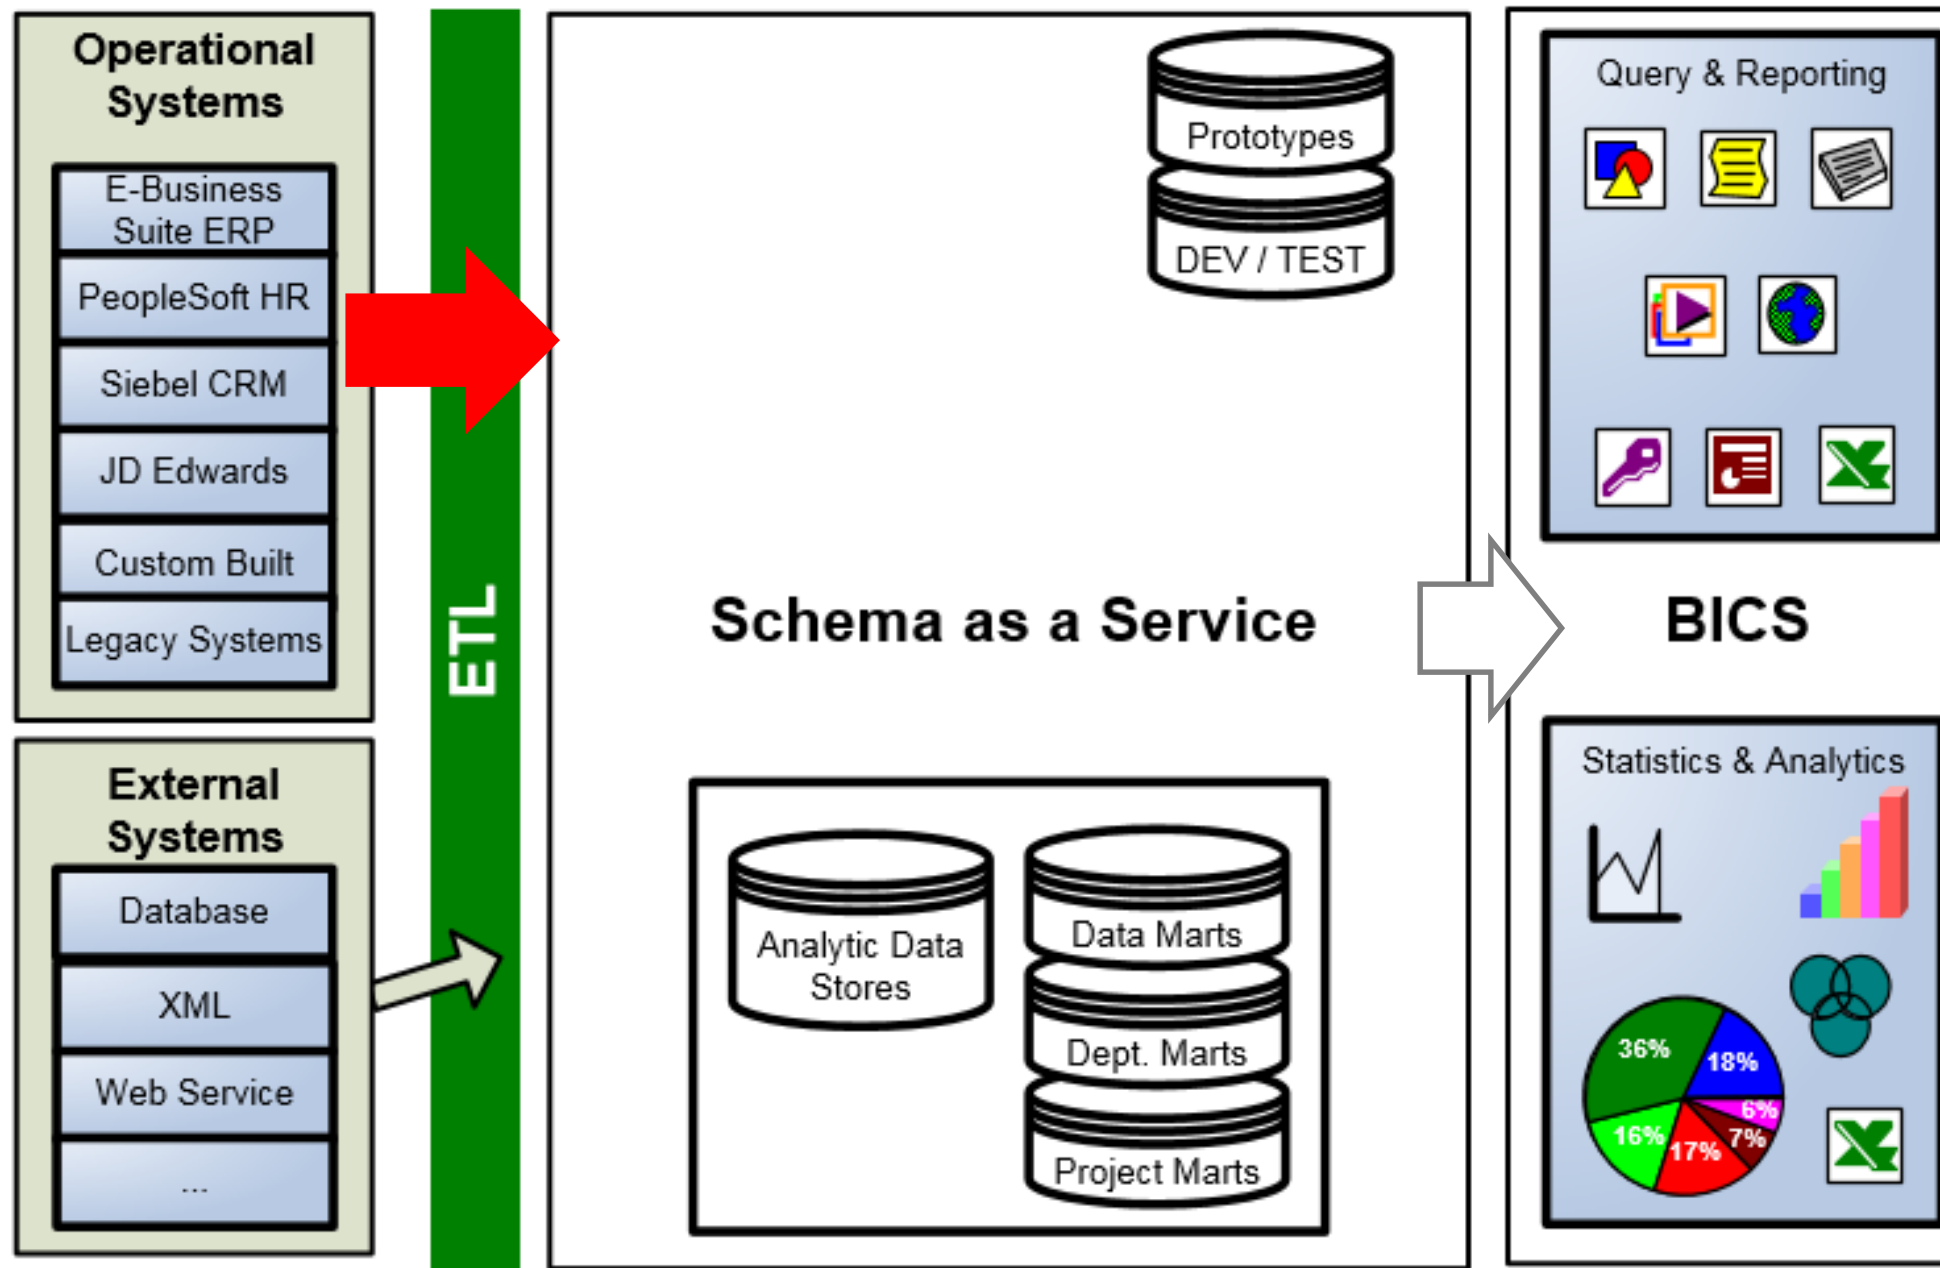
Operational Systems

E-Business Suite ERP

PeopleSoft HR

Siebel CRM

JD Edwards

Custom Built

Legacy Systems

External Systems

Database

XML

Web Service

...

ETL

Prototypes

DEV / TEST

Schema as a Service

Analytic Data Stores

Data Marts

Dept. Marts

Project Marts

Query & Reporting

BICS

Statistics & Analytics

36%

18%

6%

7%

17%

16%